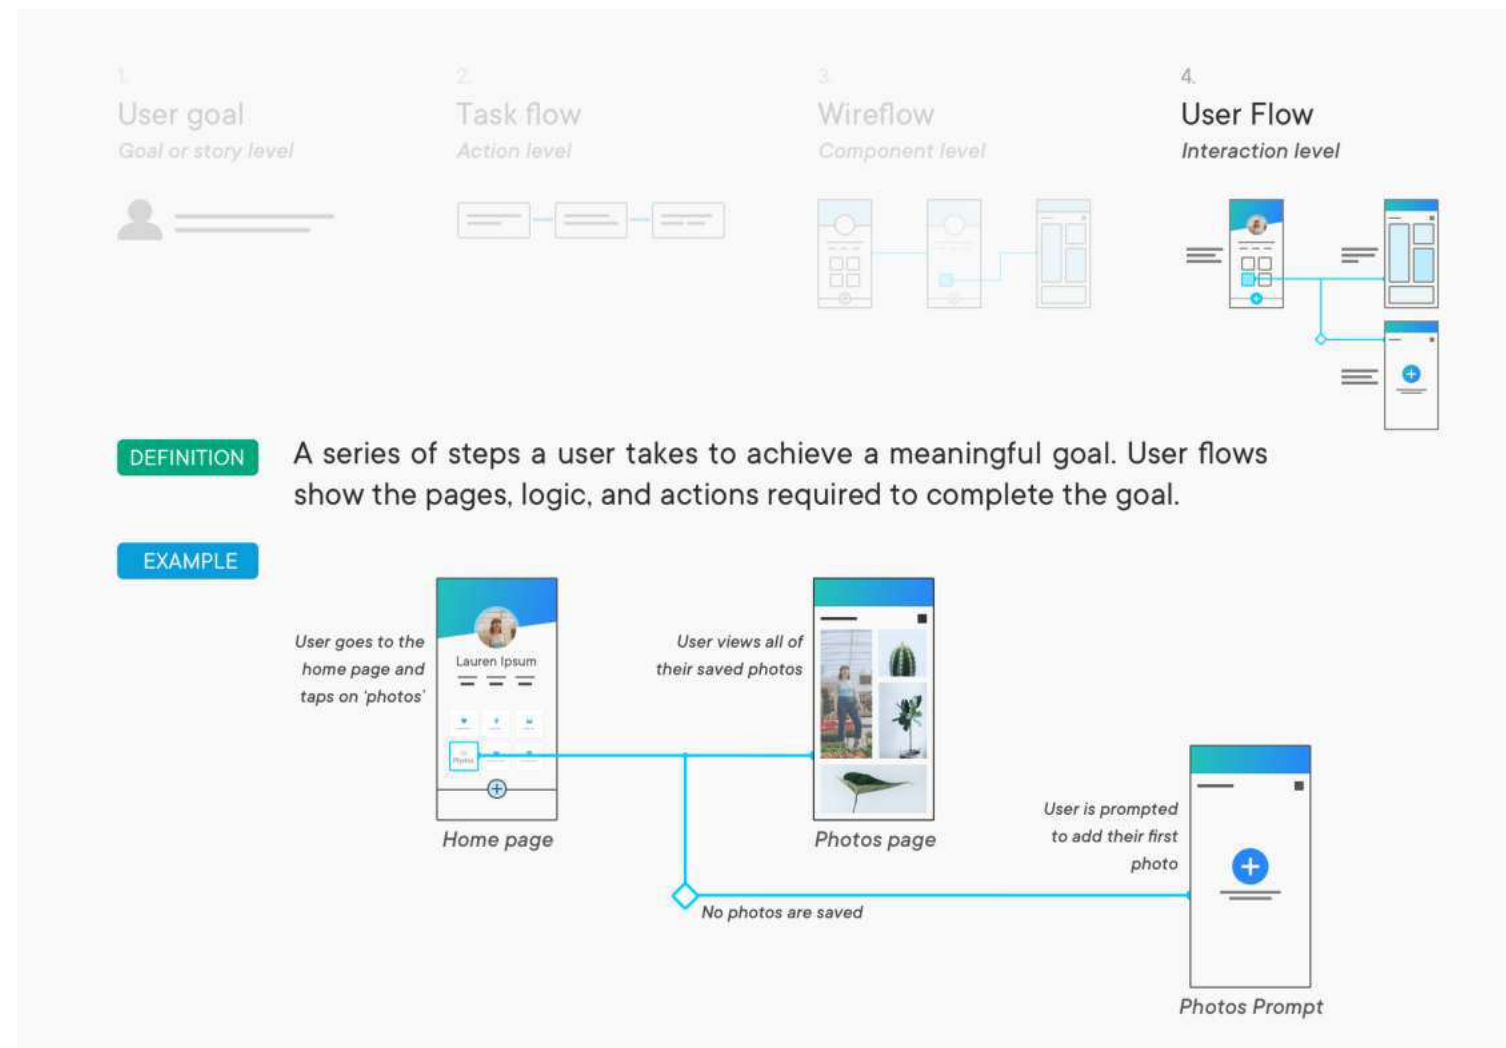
1.
User goal
Goal or story level

2.
Task flow
Action level

3.
Wireflow
Component level

4.
User Flow
Interaction level

DEFINITION

A series of steps a user takes to achieve a meaningful goal. User flows show the pages, logic, and actions required to complete the goal.

EXAMPLE

User goes to the home page and taps on 'photos'

Lauren Ipsum

Photos

Home page

User views all of their saved photos

Photos page

User is prompted to add their first photo

No photos are saved

Photos Prompt